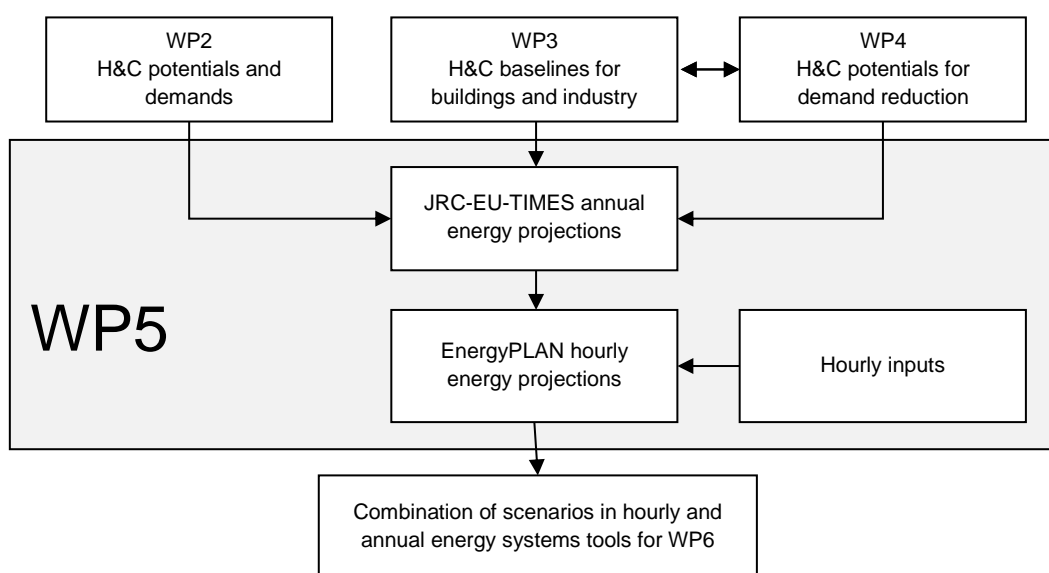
WP2
H&C potentials and demands

WP3
H&C baselines for buildings and industry

WP4
H&C potentials for demand reduction

JRC-EU-TIMES annual energy projections

WP5

EnergyPLAN hourly energy projections

Hourly inputs

Combination of scenarios in hourly and annual energy systems tools for WP6